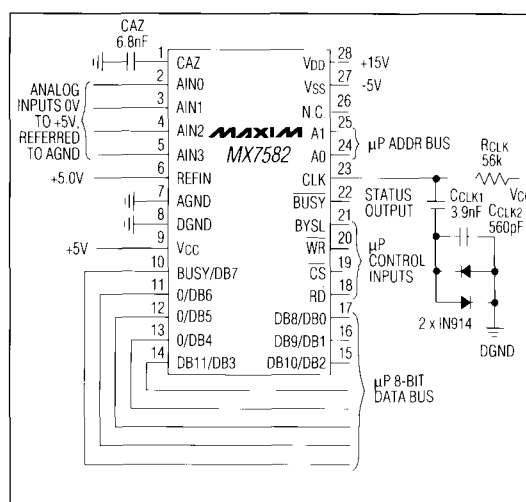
CAZ
6.8nF

1 CAZ
2 AIN0
3 AIN1
4 AIN2
5 AIN3
6 REFIN
7 AGND
8 DGND
9 $V_{CC}$
10 BUSY/DB7
11 0/DB6
12 0/DB5
13 0/DB4
14 DB11/DB3

ANALOG INPUTS 0V TO +5V, REFERRED TO AGND

+5.0V

+5V

MAXIM
MX7582

28 $V_{DD}$ +15V
27 $V_{SS}$ -5V
26 N.C.
25 A1
24 A0
23 CLK
22 $\overline{BUSY}$
21 BYSL
20 $\overline{WR}$
19 $\overline{CS}$
18 RD
17 DB8/DB0
16 DB9/DB1
15 DB10/DB2

µP ADDR BUS

STATUS OUTPUT

µP CONTROL INPUTS

µP 8-BIT DATA BUS

$R_{CLK}$
56k

$V_{CC}$

$C_{CLK1}$
3.9nF

$C_{CLK2}$
560pF

2 x IN914

DGND